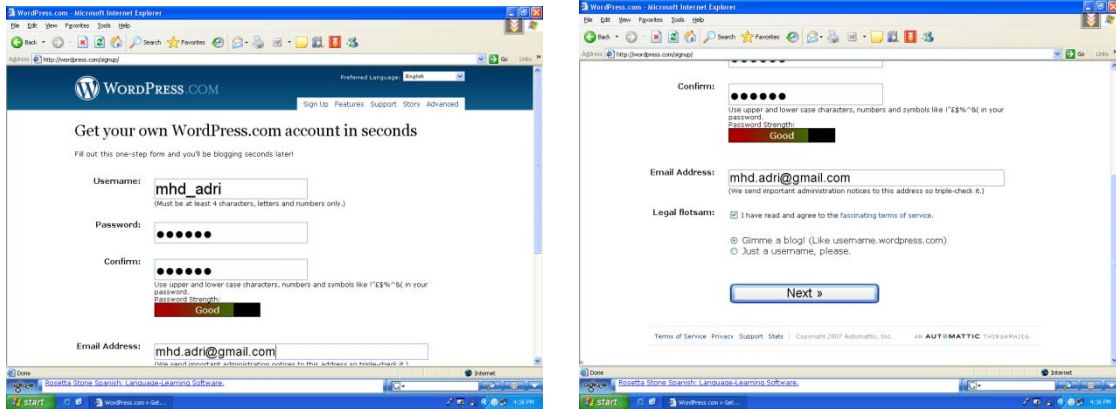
WordPress.com - Microsoft Internet Explorer

File Edit View Favorites Tools Help

Back Search Favorites

Address http://wordpress.com/signup/

Go Links

WordPress.com

Preferred Language: English

Sign Up Features Support Story Advanced

Get your own WordPress.com account in seconds

Fill out this one-step form and you'll be blogging seconds later!

Username: mhd_adri
(Must be at least 4 characters, letters and numbers only.)

Password: ●●●●●●

Confirm: ●●●●●●
Use upper and lower case characters, numbers and symbols like !"£$%^&( in your password.
Password Strength:
Good

Email Address: mhd.adri@gmail.com
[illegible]

Done

Internet

Rosetta Stone Spanish: Language-Learning Software.

start

WordPress.com » Get...

4:36 PM

WordPress.com - Microsoft Internet Explorer

File Edit View Favorites Tools Help

Back Search Favorites

Address http://wordpress.com/signup/

Go Links

Confirm: ●●●●●●
Use upper and lower case characters, numbers and symbols like !"£$%^&( in your password.
Password Strength:
Good

Email Address: mhd.adri@gmail.com
(We send important administration notices to this address so triple-check it.)

Legal flotsam: I have read and agree to the fascinating terms of service.

Gimme a blog! (Like username.wordpress.com)
Just a username, please.

Next »

Terms of Service Privacy Support Stats | Copyright 2007 Automattic, Inc. AN AUTOMATTIC THINGAMAJIG

Done

Internet

Rosetta Stone Spanish: Language-Learning Software.

start

WordPress.com » Get...

4:36 PM